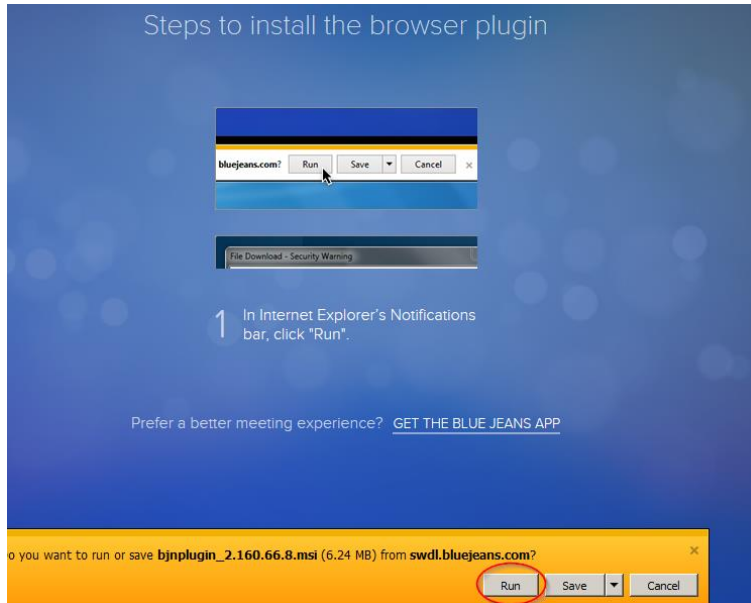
Steps to install the browser plugin

bluejeans.com? Run Save Cancel ×

File Download - Security Warning

1 In Internet Explorer's Notifications bar, click "Run".

Prefer a better meeting experience? GET THE BLUE JEANS APP

o you want to run or save **bjnplugin_2.160.66.8.msi** (6.24 MB) from **swdl.bluejeans.com**?

×

Run Save Cancel